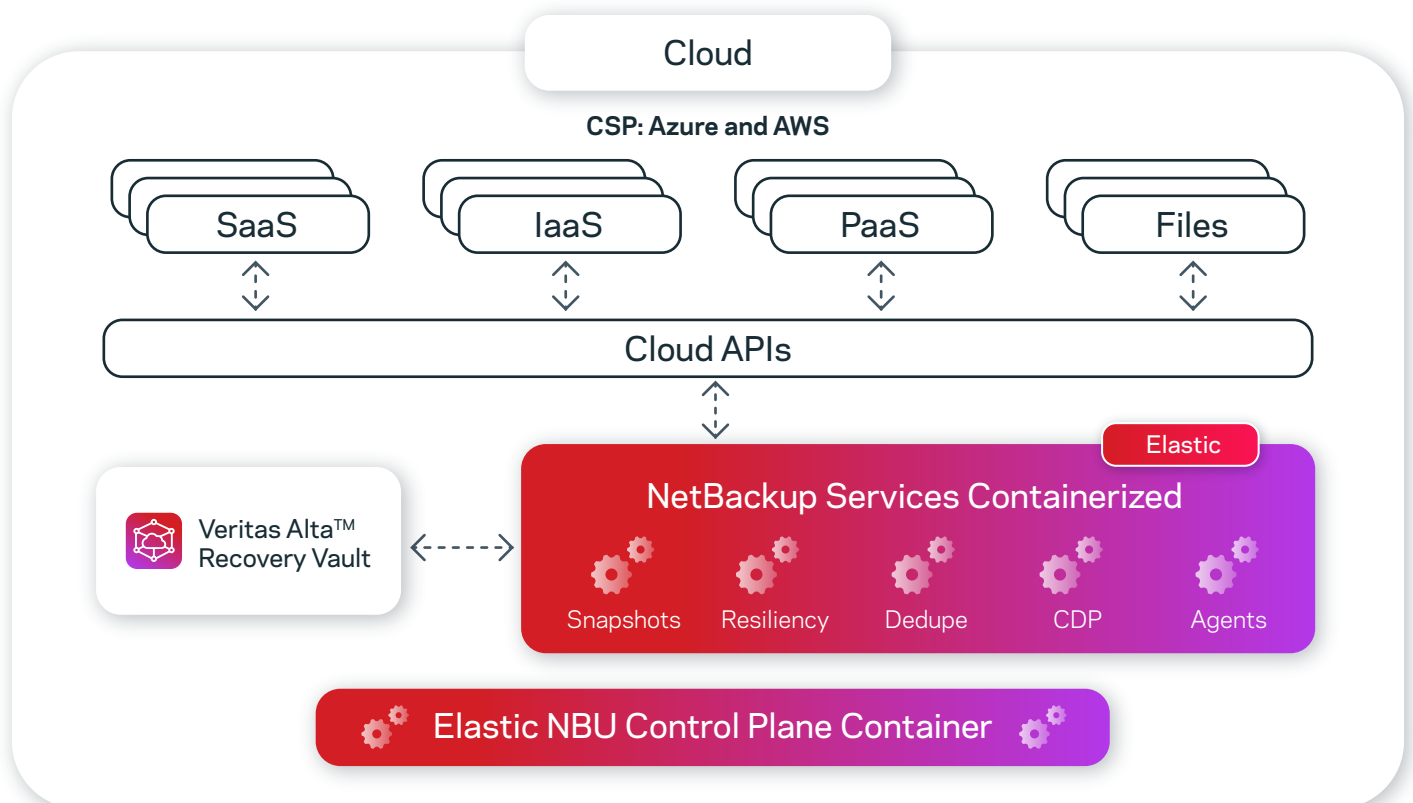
Cloud

CSP: Azure and AWS

SaaS

IaaS

PaaS

Files

Cloud APIs

Elastic

NetBackup Services Containerized

Veritas Alta™ Recovery Vault

Snapshots

Resiliency

Dedupe

CDP

Agents

Elastic NBU Control Plane Container